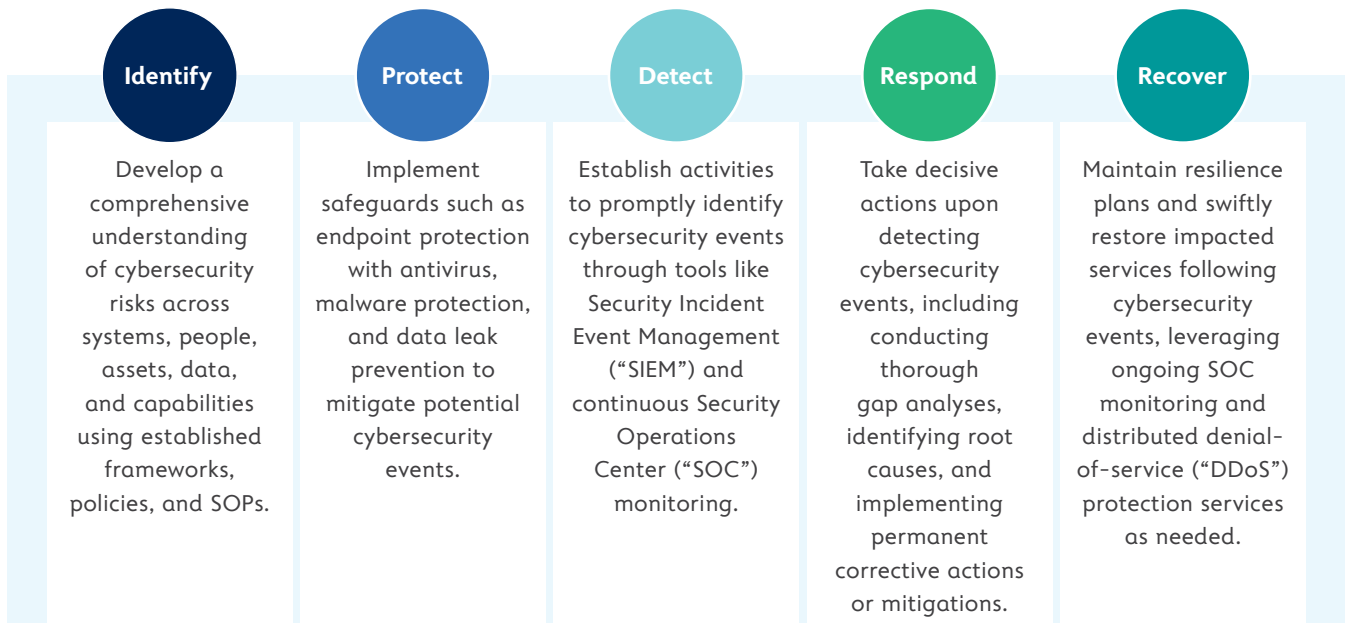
Identify

Develop a comprehensive understanding of cybersecurity risks across systems, people, assets, data, and capabilities using established frameworks, policies, and SOPs.

Protect

Implement safeguards such as endpoint protection with antivirus, malware protection, and data leak prevention to mitigate potential cybersecurity events.

Detect

Establish activities to promptly identify cybersecurity events through tools like Security Incident Event Management (“SIEM”) and continuous Security Operations Center (“SOC”) monitoring.

Respond

Take decisive actions upon detecting cybersecurity events, including conducting thorough gap analyses, identifying root causes, and implementing permanent corrective actions or mitigations.

Recover

Maintain resilience plans and swiftly restore impacted services following cybersecurity events, leveraging ongoing SOC monitoring and distributed denial-of-service (“DDoS”) protection services as needed.